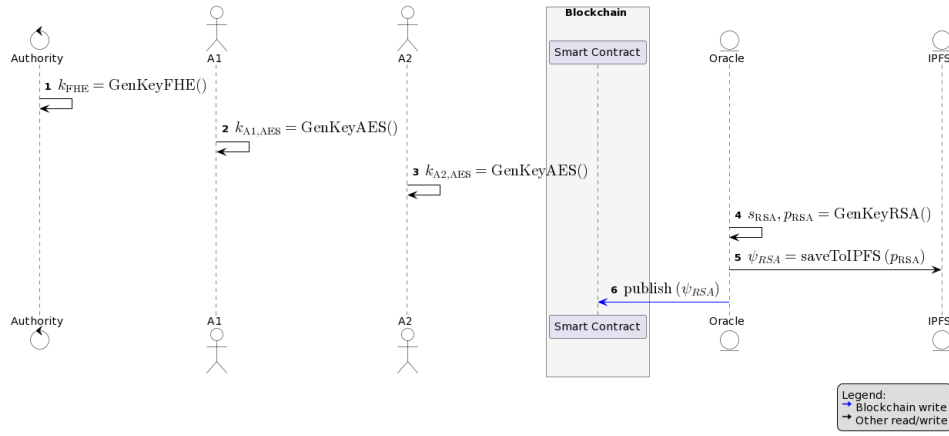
Blockchain

Authority

A1

A2

Smart Contract

Oracle

IPFS

1 $k_{\mathrm{FHE}} = \mathrm{GenKeyFHE}()$

2 $k_{\mathrm{A1,AES}} = \mathrm{GenKeyAES}()$

3 $k_{\mathrm{A2,AES}} = \mathrm{GenKeyAES}()$

4 $s_{\mathrm{RSA}}, p_{\mathrm{RSA}} = \mathrm{GenKeyRSA}()$

5 $\psi_{RSA} = \mathrm{saveToIPFS}\left(p_{\mathrm{RSA}}\right)$

6 $\mathrm{publish}\left(\psi_{RSA}\right)$

Authority

A1

A2

Smart Contract

Oracle

IPFS

Legend:
Blockchain write
Other read/write